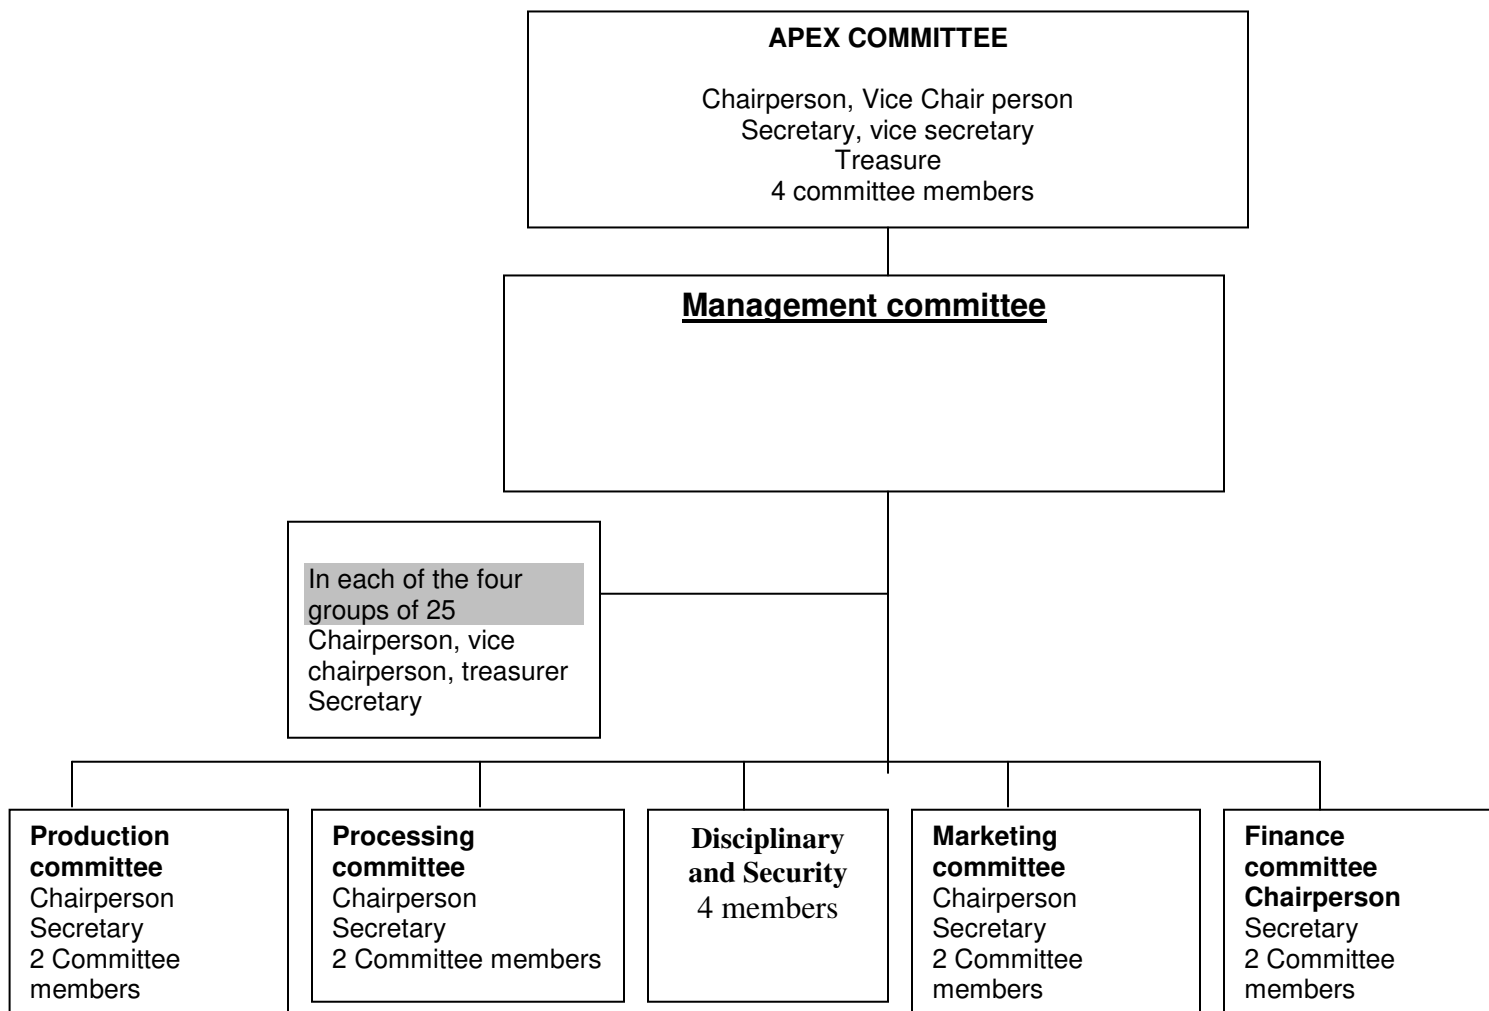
APEX COMMITTEE

Chairperson, Vice Chair person
Secretary, vice secretary
Treasure
4 committee members

Management committee

In each of the four groups of 25
Chairperson, vice chairperson, treasurer
Secretary

Production committee
Chairperson
Secretary
2 Committee members

Processing committee
Chairperson
Secretary
2 Committee members

Disciplinary and Security
4 members

Marketing committee
Chairperson
Secretary
2 Committee members

Finance committee
Chairperson
Secretary
2 Committee members